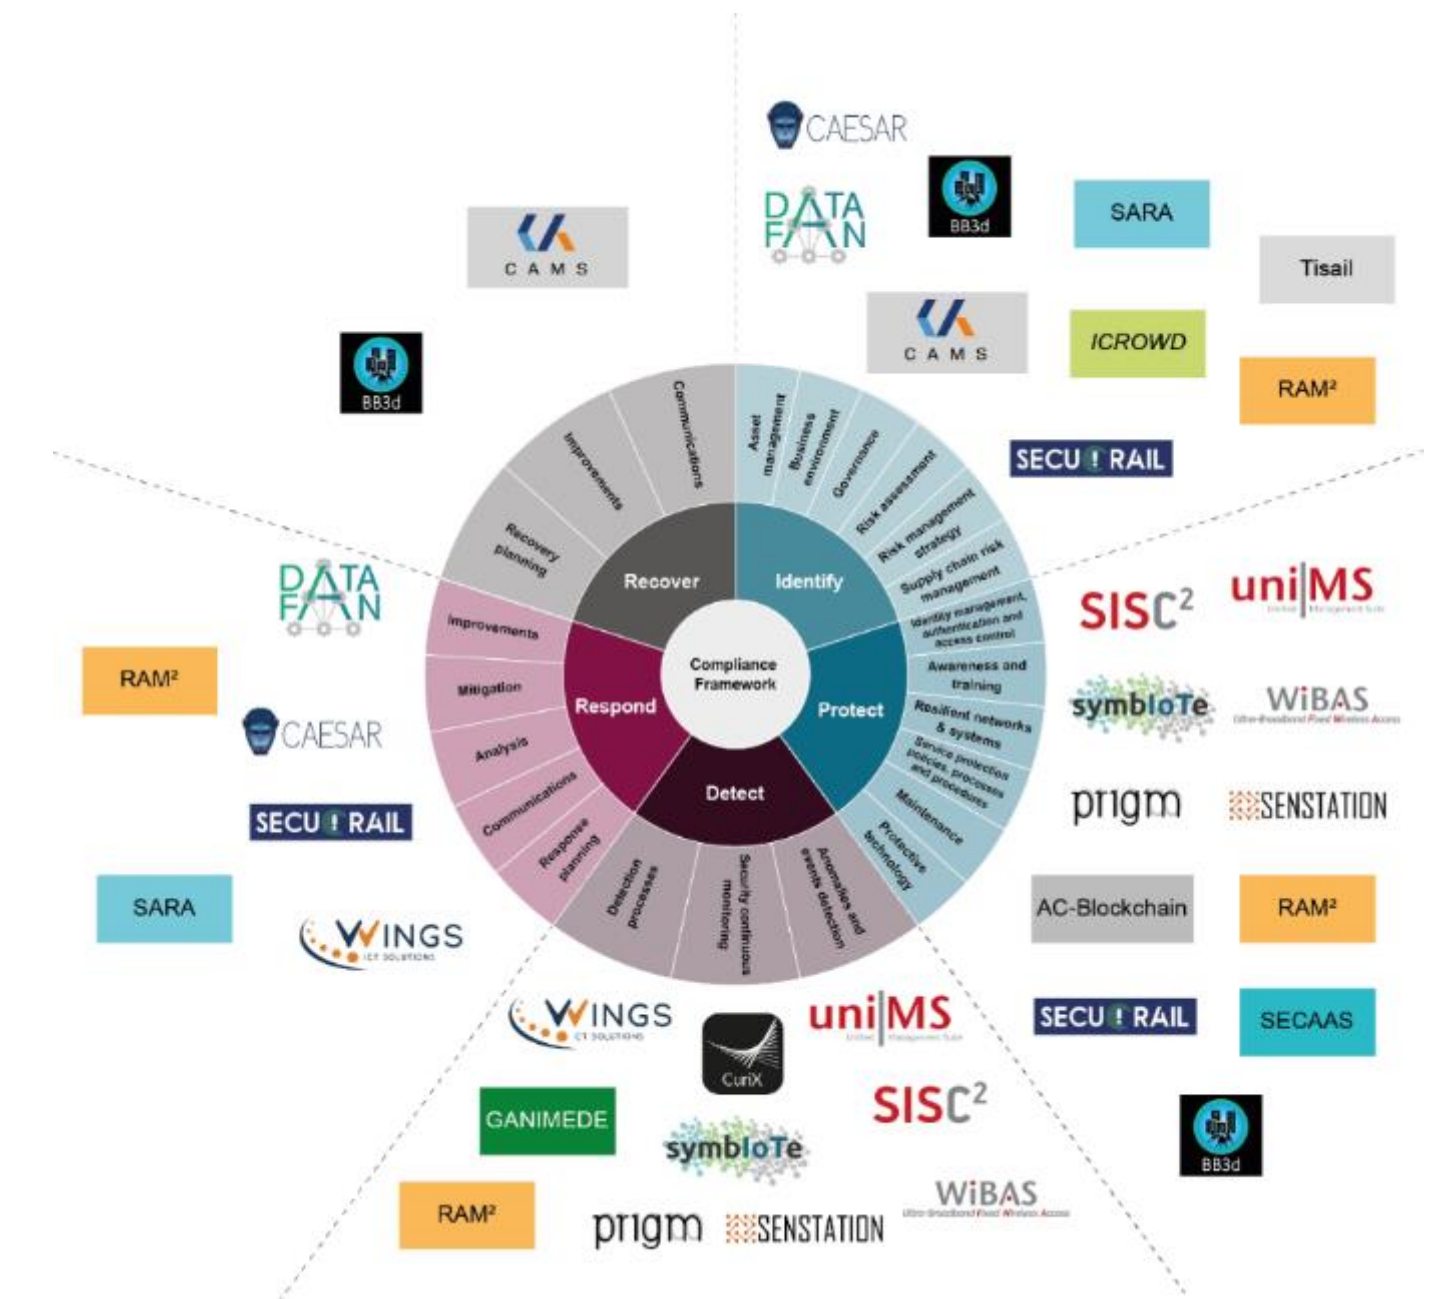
CAESAR

DATA FAN

BB3d

SARA

Tisail

CAMS

ICROWD

RAM²

SECU RAIL

CAMS

BB3d

Compliance Framework

Identify

Asset management

Business environment

Governance

Risk assessment

Risk management strategy

Supply chain risk management

Protect

Identity management, authentication and access control

Awareness and training

Resilient networks & systems

Service protection policies, processes and procedures

Maintenance

Protective technology

Detect

Anomalies and events detection

Security continuous monitoring

Detection processes

Respond

Response planning

Communications

Analysis

Mitigation

Improvements

Recover

Recovery planning

Improvements

Communications

SISC²

uni|MS

symbIoTe

WiBAS

prigm

SENSTATION

AC-Blockchain

RAM²

SECU RAIL

SECAAS

BB3d

DATA FAN

RAM²

CAESAR

SECU RAIL

SARA

WINGS ICT SOLUTIONS

WINGS ICT SOLUTIONS

CuriX

uni|MS

SISC²

GANIMEDE

symbIoTe

WiBAS

RAM²

prigm

SENSTATION